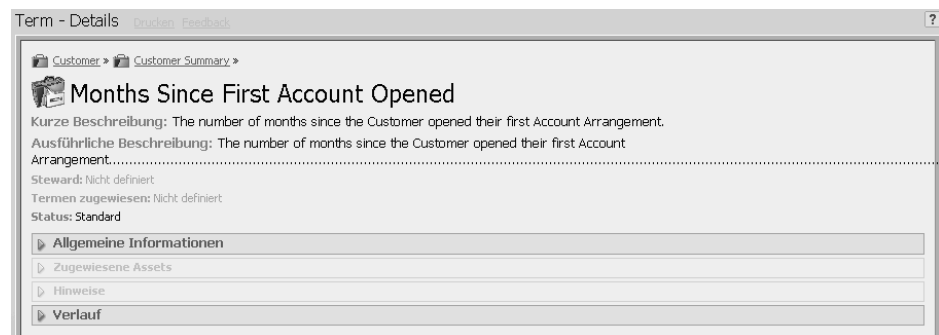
Term - Details Drucken Feedback

?

Customer » Customer Summary »

Months Since First Account Opened

Kurze Beschreibung: The number of months since the Customer opened their first Account Arrangement.

Ausführliche Beschreibung: The number of months since the Customer opened their first Account Arrangement.

Steward: Nicht definiert

Termen zugewiesen: Nicht definiert

Status: Standard

Allgemeine Informationen

Zugewiesene Assets

Hinweise

Verlauf